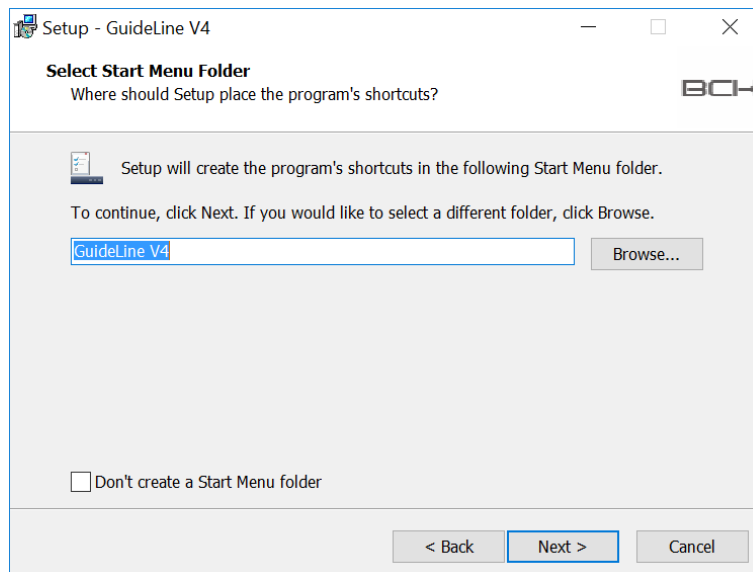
Setup - GuideLine V4

Select Start Menu Folder
Where should Setup place the program's shortcuts?

BCH

Setup will create the program's shortcuts in the following Start Menu folder.

To continue, click Next. If you would like to select a different folder, click Browse.

GuideLine V4

Browse...

Don't create a Start Menu folder

< Back

Next >

Cancel